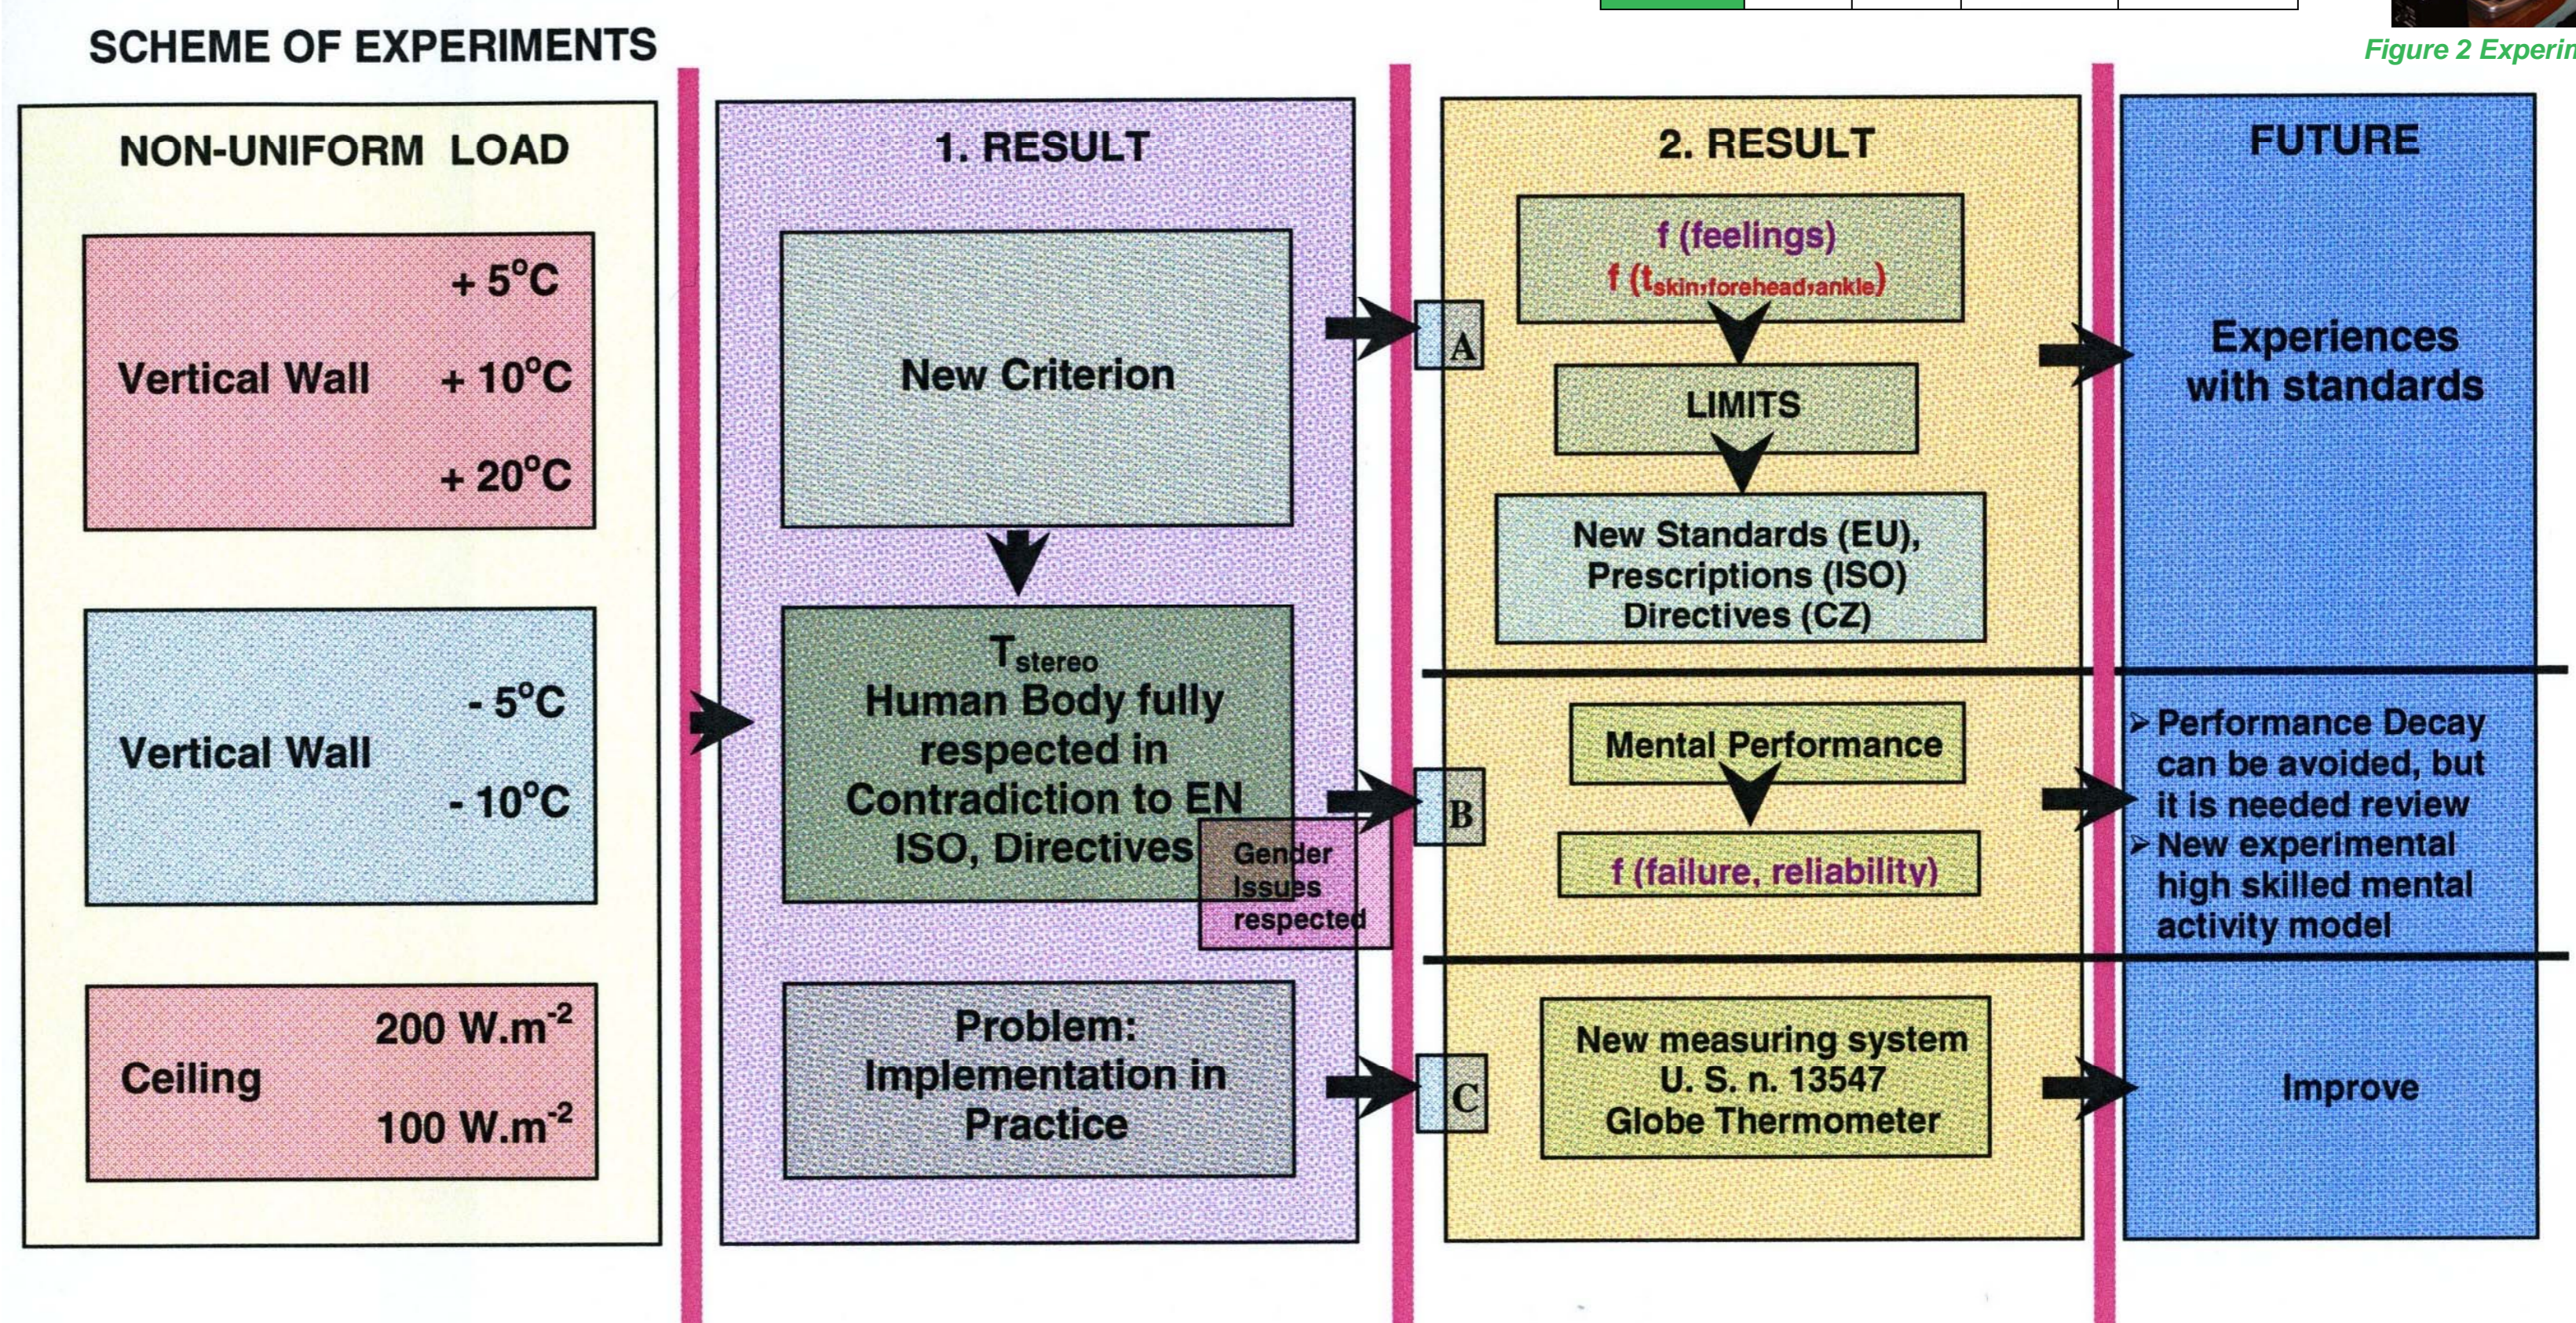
SCHEME OF EXPERIMENTS

Figure 2 Experin

NON-UNIFORM LOAD

Vertical Wall + 5°C + 10°C + 20°C

Vertical Wall - 5°C - 10°C

Ceiling 200 W.m$^{-2}$ 100 W.m$^{-2}$

1. RESULT

New Criterion

T$_{stereo}$ Human Body fully respected in Contradiction to EN ISO, Directives

Gender Issues respected

Problem: Implementation in Practice

A

B

C

2. RESULT

f (feelings)
f (t$_{skin; forehead; ankle}$)

LIMITS

New Standards (EU), Prescriptions (ISO) Directives (CZ)

Mental Performance

f (failure, reliability)

New measuring system U. S. n. 13547 Globe Thermometer

FUTURE

Experiences with standards

➢ Performance Decay can be avoided, but it is needed review
➢ New experimental high skilled mental activity model

Improve